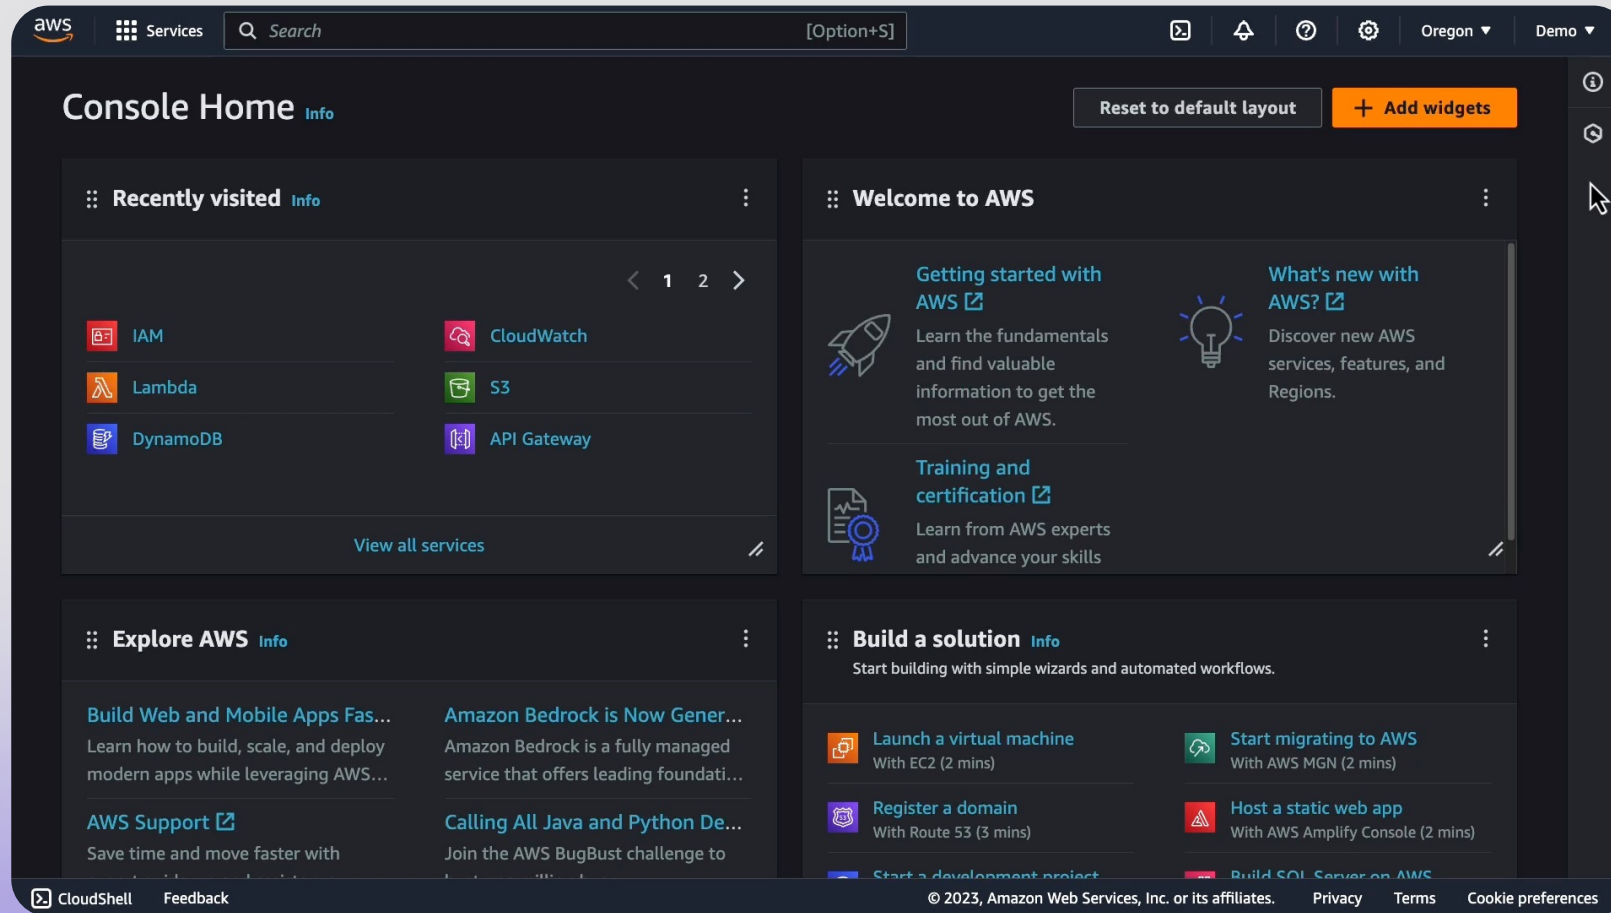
aws Services Search [Option+S] Oregon ▼ Demo ▼

Console Home Info

Reset to default layout

+ Add widgets

Recently visited Info

1 2

IAM

CloudWatch

Lambda

S3

DynamoDB

API Gateway

View all services

Welcome to AWS

Getting started with AWS

Learn the fundamentals and find valuable information to get the most out of AWS.

What's new with AWS?

Discover new AWS services, features, and Regions.

Training and certification

Learn from AWS experts and advance your skills

Explore AWS Info

Build Web and Mobile Apps Fas...

Learn how to build, scale, and deploy modern apps while leveraging AWS...

Amazon Bedrock is Now Gener...

Amazon Bedrock is a fully managed service that offers leading foundati...

AWS Support

Save time and move faster with

Calling All Java and Python De...

Join the AWS BugBust challenge to

Build a solution Info

Start building with simple wizards and automated workflows.

Launch a virtual machine

With EC2 (2 mins)

Start migrating to AWS

With AWS MGN (2 mins)

Register a domain

With Route 53 (3 mins)

Host a static web app

With AWS Amplify Console (2 mins)

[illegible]

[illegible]

CloudShell Feedback © 2023, Amazon Web Services, Inc. or its affiliates. Privacy Terms Cookie preferences